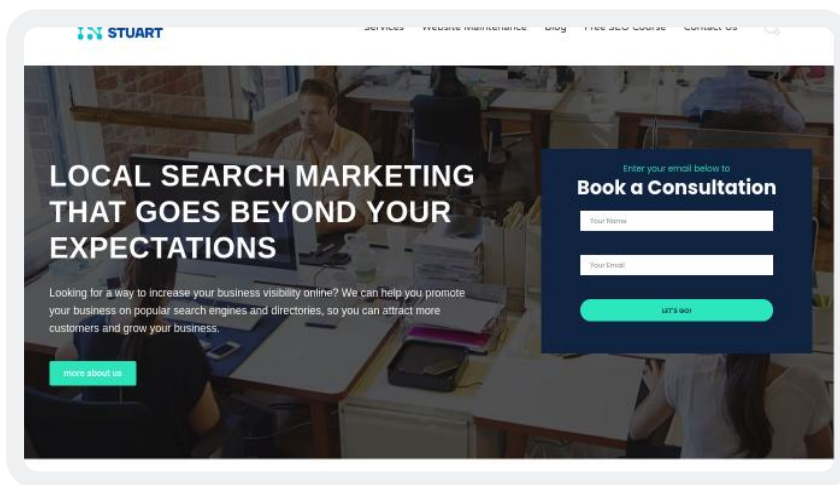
STUART

Services Website Maintenance Blog Free SEO Course Contact Us

LOCAL SEARCH MARKETING THAT GOES BEYOND YOUR EXPECTATIONS

Looking for a way to increase your business visibility online? We can help you promote your business on popular search engines and directories, so you can attract more customers and grow your business.

more about us

Enter your email below to

Book a Consultation

Your Name

Your Email

LET'S GO!